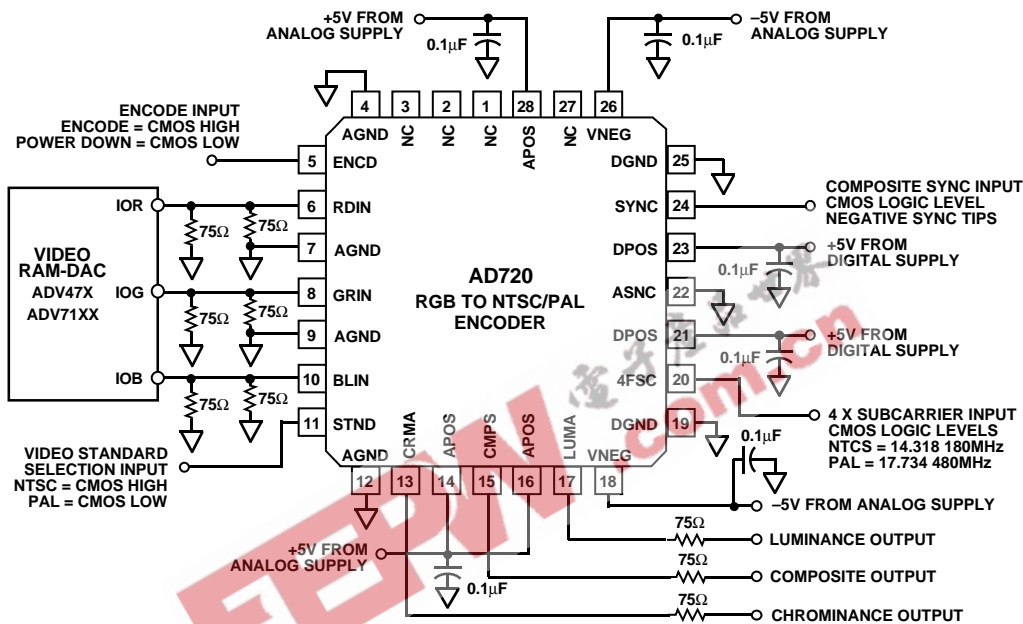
+5V FROM
ANALOG SUPPLY

0.1μF

–5V FROM
ANALOG SUPPLY

0.1μF

4 3 2 1 28 27 26

AGND NC NC NC APOS NC VNEG

ENCODE INPUT
ENCODE = CMOS HIGH
POWER DOWN = CMOS LOW

5 ENCD

DGND 25

VIDEO
RAM-DAC
ADV47X
ADV71XX

IOR
IOG
IOB

75Ω 75Ω
75Ω 75Ω
75Ω 75Ω

6 RDIN
7 AGND
8 GRIN
9 AGND
10 BLIN
11 STND

SYNC 24
DPOS 23
ASNC 22
DPOS 21
4FSC 20
DGND 19

COMPOSITE SYNC INPUT
CMOS LOGIC LEVEL
NEGATIVE SYNC TIPS

+5V FROM
DIGITAL SUPPLY

0.1μF

+5V FROM
DIGITAL SUPPLY

0.1μF

AD720
RGB TO NTSC/PAL
ENCODER

4 X SUBCARRIER INPUT
CMOS LOGIC LEVELS
NTCS = 14.318 180MHz
PAL = 17.734 480MHz

0.1μF

VIDEO STANDARD
SELECTION INPUT
NTSC = CMOS HIGH
PAL = CMOS LOW

AGND CRMA APOS CMPS APOS LUMA VNEG

12 13 14 15 16 17 18

–5V FROM ANALOG SUPPLY

75Ω
LUMINANCE OUTPUT

+5V FROM
ANALOG SUPPLY

75Ω
COMPOSITE OUTPUT

0.1μF

75Ω
CHROMINANCE OUTPUT

EEPW .com.cn